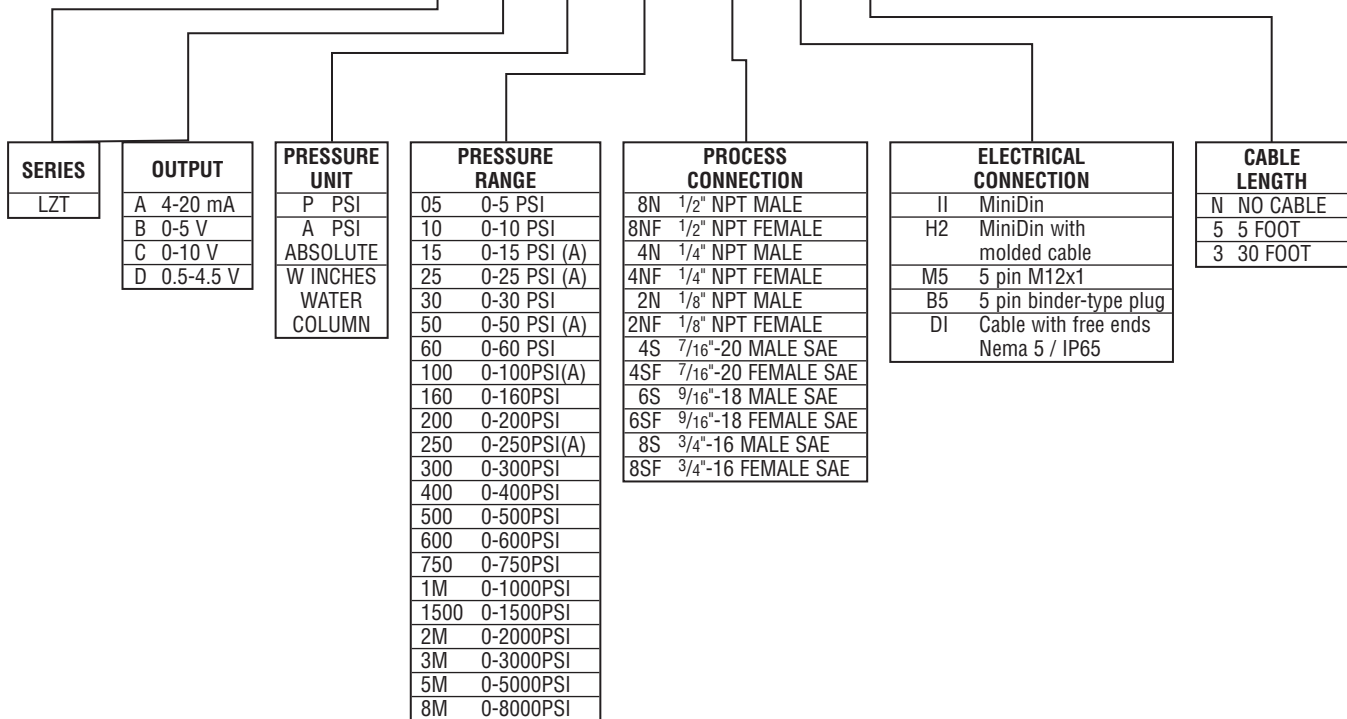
| SERIES |
|---|
| LZT |

| OUTPUT | |
|---|---|
| A | 4-20 mA |
| B | 0-5 V |
| C | 0-10 V |
| D | 0.5-4.5 V |

| PRESSURE UNIT |
|---|
| P PSI |
| A PSI ABSOLUTE |
| W INCHES WATER COLUMN |

| PRESSURE RANGE | |
|---|---|
| 05 | 0-5 PSI |
| 10 | 0-10 PSI |
| 15 | 0-15 PSI (A) |
| 25 | 0-25 PSI (A) |
| 30 | 0-30 PSI |
| 50 | 0-50 PSI (A) |
| 60 | 0-60 PSI |
| 100 | 0-100PSI(A) |
| 160 | 0-160PSI |
| 200 | 0-200PSI |
| 250 | 0-250PSI(A) |
| 300 | 0-300PSI |
| 400 | 0-400PSI |
| 500 | 0-500PSI |
| 600 | 0-600PSI |
| 750 | 0-750PSI |
| 1M | 0-1000PSI |
| 1500 | 0-1500PSI |
| 2M | 0-2000PSI |
| 3M | 0-3000PSI |
| 5M | 0-5000PSI |
| 8M | 0-8000PSI |

| PROCESS CONNECTION | |
|---|---|
| 8N | $1/2$" NPT MALE |
| 8NF | $1/2$" NPT FEMALE |
| 4N | $1/4$" NPT MALE |
| 4NF | $1/4$" NPT FEMALE |
| 2N | $1/8$" NPT MALE |
| 2NF | $1/8$" NPT FEMALE |
| 4S | $7/16$"-20 MALE SAE |
| 4SF | $7/16$"-20 FEMALE SAE |
| 6S | $9/16$"-18 MALE SAE |
| 6SF | $9/16$"-18 FEMALE SAE |
| 8S | $3/4$"-16 MALE SAE |
| 8SF | $3/4$"-16 FEMALE SAE |

| ELECTRICAL CONNECTION | |
|---|---|
| II | MiniDin |
| H2 | MiniDin with molded cable |
| M5 | 5 pin M12x1 |
| B5 | 5 pin binder-type plug |
| DI | Cable with free ends Nema 5 / IP65 |

| CABLE LENGTH | |
|---|---|
| N | NO CABLE |
| 5 | 5 FOOT |
| 3 | 30 FOOT |